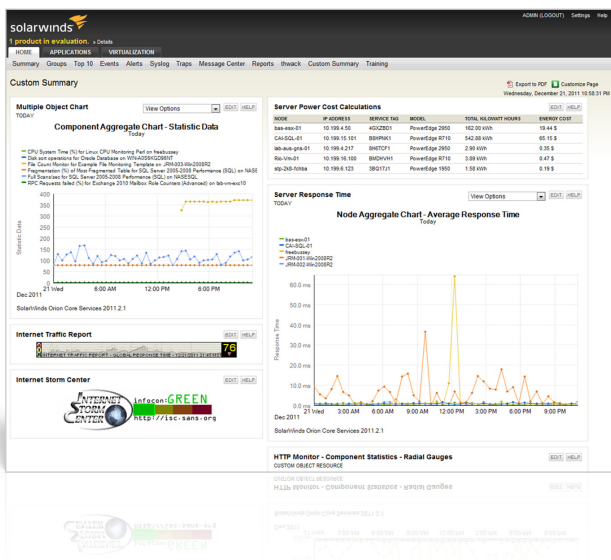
solarwinds

ADMIN (LOGOUT) Settings Help

1 product in evaluation. » Details

HOME APPLICATIONS VIRTUALIZATION

Summary Groups Top 10 Events Alerts Syslog Traps Message Center Reports thwack Custom Summary Training

Custom Summary

Export to PDF Customize Page

Wednesday, December 21, 2011 10:58:31 PM

Multiple Object Chart
TODAY

View Options EDIT HELP

Component Aggregate Chart - Statistic Data
Today

CPU System Time (%) for Linux CPU Monitoring Perl on freebussey
Disk sort operations for Oracle Database on WIN-A0SSKG296NT
File Count Monitor for Example File Monitoring Template on JRM-003-Win2008R2
Fragmentation (%) of Most Fragmented Table for SQL Server 2005-2008 Performance (SQL) on NASE
Full Scans/sec for SQL Server 2005-2008 Performance (SQL) on NASESQL
RPC Requests failed (%) for Exchange 2010 Mailbox Role Counters (Advanced) on lab-vm-exc10

400
350
300
250
200
150
100
50
0

Statistic Data

21 Wed 6:00 AM 12:00 PM 6:00 PM
Dec 2011

SolarWinds Orion Core Services 2011.2.1

Internet Traffic Report

EDIT HELP

76

INTERNET TRAFFIC REPORT - GLOBAL RESPONSE TIME - 12/21/2011

Internet Storm Center

EDIT HELP

INTERNET STORM CENTER infocon: GREEN
http://isc.sans.org

Server Power Cost Calculations

EDIT HELP

| NODE | IP ADDRESS | SERVICE TAG | MODEL | TOTAL KILOWATT HOURS | ENERGY COST |
|---|---|---|---|---|---|
| bas-esx-01 | 10.199.4.50 | 4GXZBD1 | PowerEdge 2950 | 162.00 kWh | 19.44 $ |
| CAI-SQL-01 | 10.199.15.101 | B8HRKK1 | PowerEdge R710 | 542.88 kWh | 65.15 $ |
| lab-aus-gns-01 | 10.199.4.217 | 8H6TCF1 | PowerEdge 2950 | 2.90 kWh | 0.35 $ |
| Rio-Vm-01 | 10.199.16.100 | BMDHVH1 | PowerEdge R710 | 3.89 kWh | 0.47 $ |
| sbp-2k8-fchba | 10.199.4.55 | 3BG17J1 | PowerEdge 1950 | 1.58 kWh | 0.19 $ |

Server Response Time
TODAY

View Options EDIT HELP

Node Aggregate Chart - Average Response Time
Today

bas-esx-01
CAI-SQL-01
freebussey
JRM-001-Win2008R2
JRM-002-Win2008R2

60.0 ms
50.0 ms
40.0 ms
30.0 ms
20.0 ms
10.0 ms
0.0 ms

Response Time

21 Wed 3:00 AM 6:00 AM 9:00 AM 12:00 PM 3:00 PM 6:00 PM 9:00 PM
Dec 2011

SolarWinds Orion Core Services 2011.2.1

HTTP Monitor - Component Statistics - Radial Gauges
CUSTOM OBJECT RESOURCE

EDIT HELP